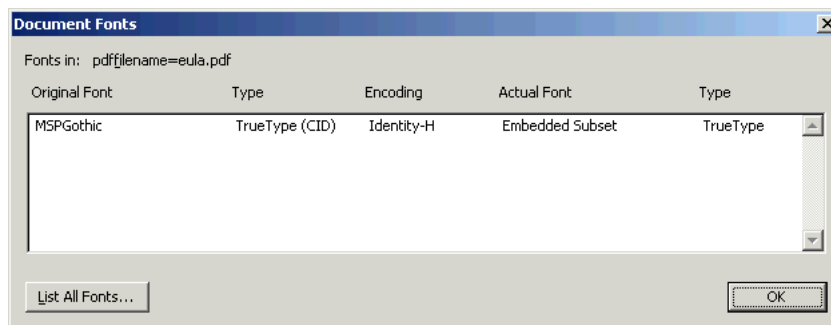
Document Fonts

Fonts in: pdffilename=eula.pdf

| Original Font | Type | Encoding | Actual Font | Type |
|---|---|---|---|---|
| MSPGothic | TrueType (CID) | Identity-H | Embedded Subset | TrueType |

List All Fonts...

OK